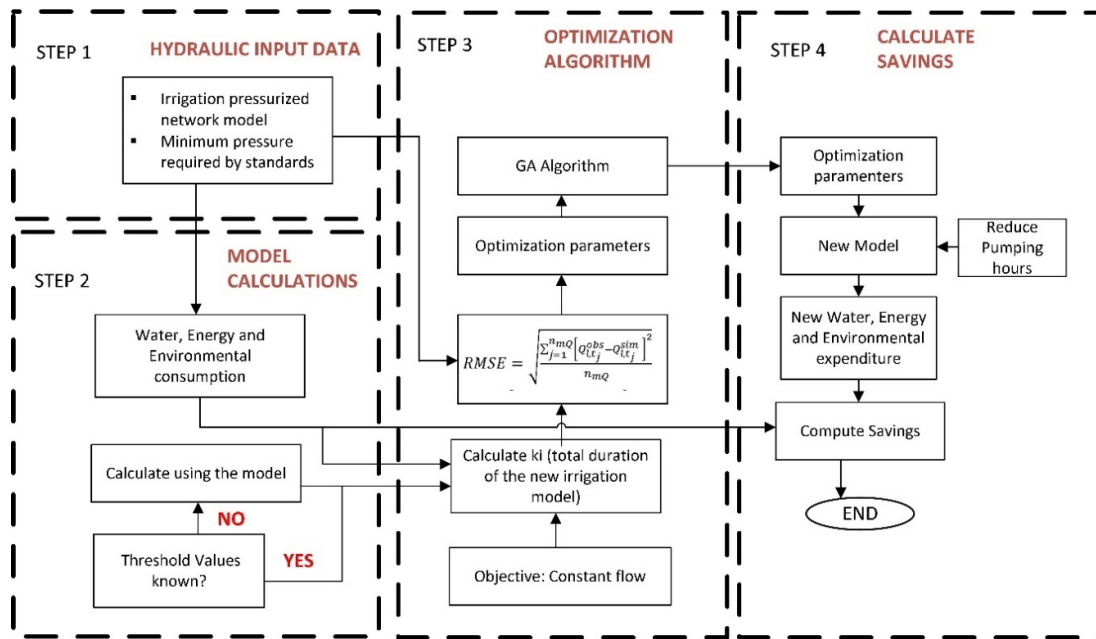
STEP 1 HYDRAULIC INPUT DATA

- Irrigation pressurized network model
- Minimum pressure required by standards

STEP 2 MODEL CALCULATIONS

Water, Energy and Environmental consumption

Calculate using the model

NO

Threshold Values known?

YES

STEP 3 OPTIMIZATION ALGORITHM

GA Algorithm

Optimization parameters

$RMSE = \sqrt{\frac{\sum_{j=1}^{n_{mQ}}\left[Q_{i,t_j}^{obs} - Q_{i,t_j}^{sim}\right]^2}{n_{mQ}}}$

Calculate ki (total duration of the new irrigation model)

Objective: Constant flow

STEP 4 CALCULATE SAVINGS

Optimization paramenters

New Model

Reduce Pumping hours

New Water, Energy and Environmental expenditure

Compute Savings

END